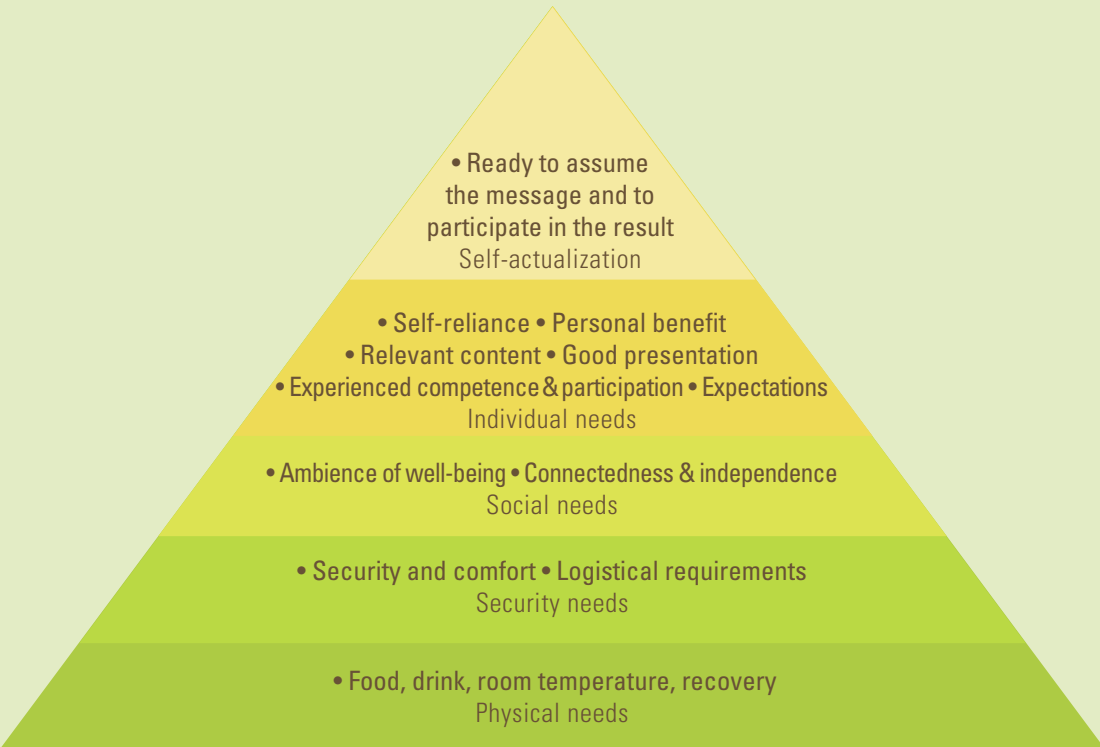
• Ready to assume the message and to participate in the result
Self-actualization

• Self-reliance • Personal benefit
• Relevant content • Good presentation
• Experienced competence & participation • Expectations
Individual needs

• Ambience of well-being • Connectedness & independence
Social needs

• Security and comfort • Logistical requirements
Security needs

• Food, drink, room temperature, recovery
Physical needs